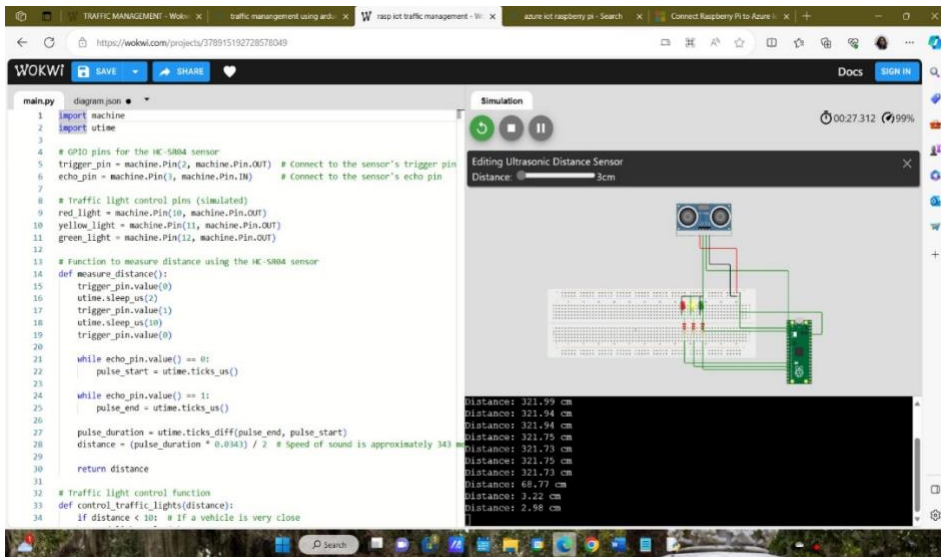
TRAFFIC MANAGEMENT - Wokwi ×
traffic manangement using ardu ×
rasp iot traffic management - W ×
azure iot raspberry pi - Search ×
Connect Raspberry Pi to Azure I ×

https://wokwi.com/projects/378915192728578049

WOKWi SAVE SHARE
Docs SIGN IN

main.py diagram.json ●

1 import machine
2 import utime
3
4 # GPIO pins for the HC-SR04 sensor
5 trigger_pin = machine.Pin(2, machine.Pin.OUT) # Connect to the sensor's trigger pin
6 echo_pin = machine.Pin(3, machine.Pin.IN) # Connect to the sensor's echo pin
7
8 # Traffic light control pins (simulated)
9 red_light = machine.Pin(10, machine.Pin.OUT)
10 yellow_light = machine.Pin(11, machine.Pin.OUT)
11 green_light = machine.Pin(12, machine.Pin.OUT)
12
13 # Function to measure distance using the HC-SR04 sensor
14 def measure_distance():
15 trigger_pin.value(0)
16 utime.sleep_us(2)
17 trigger_pin.value(1)
18 utime.sleep_us(10)
19 trigger_pin.value(0)
20
21 while echo_pin.value() == 0:
22 pulse_start = utime.ticks_us()
23
24 while echo_pin.value() == 1:
25 pulse_end = utime.ticks_us()
26
27 pulse_duration = utime.ticks_diff(pulse_end, pulse_start)
28 distance = (pulse_duration * 0.0343) / 2 # Speed of sound is approximately 343 m
29
30 return distance
31
32 # Traffic light control function
33 def control_traffic_lights(distance):
34 if distance < 10: # If a vehicle is very close

Simulation
00:27.312 99%

Editing Ultrasonic Distance Sensor
Distance: 3cm

Distance: 321.99 cm
Distance: 321.94 cm
Distance: 321.94 cm
Distance: 321.75 cm
Distance: 321.73 cm
Distance: 321.75 cm
Distance: 321.73 cm
Distance: 68.77 cm
Distance: 3.22 cm
Distance: 2.98 cm

Search